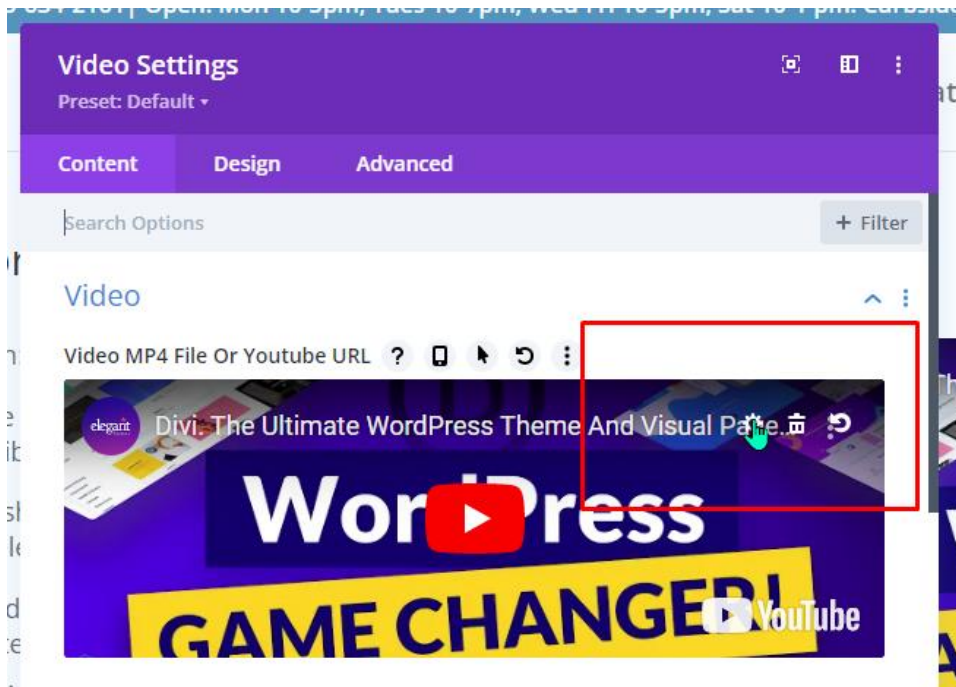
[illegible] Open: Mon 10-5pm, Tues 10-7pm, Wed-Fri 10-5pm, Sat 10-4 pm. Curbside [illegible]

Video Settings

Preset: Default ▾

Content Design Advanced

Search Options

+ Filter

Video

Video MP4 File Or Youtube URL ?

elegant

Divi: The Ultimate WordPress Theme And Visual Pa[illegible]e...

WordPress

GAME CHANGER!

YouTube